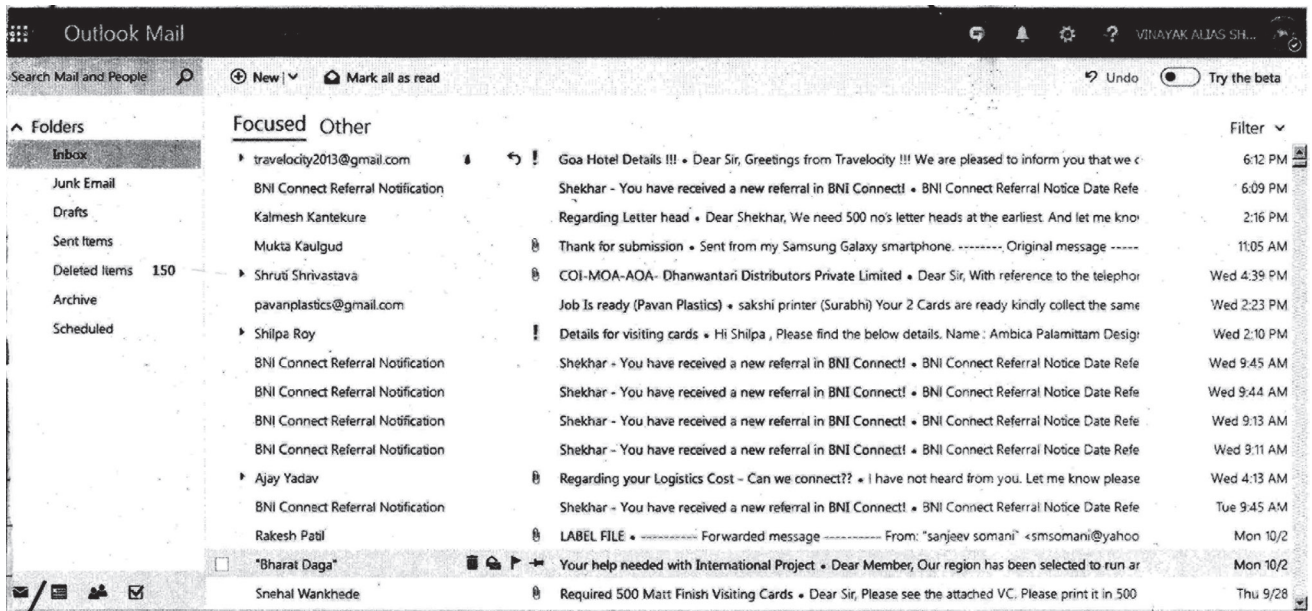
Outlook Mail

VINAYAK ALIAS SH...

Search Mail and People

⊕ New | ∨ Mark all as read

Undo Try the beta

^ Folders

Inbox

Junk Email

Drafts

Sent Items

Deleted Items 150

Archive

Scheduled

Focused Other

Filter ∨

| | | |
|---|---|---|
| travelocity2013@gmail.com | ! Goa Hotel Details !!! • Dear Sir, Greetings from Travelocity !!! We are pleased to inform you that we c | 6:12 PM |
| BNI Connect Referral Notification | Shekhar - You have received a new referral in BNI Connect! • BNI Connect Referral Notice Date Refe | 6:09 PM |
| Kalmesh Kantekure | Regarding Letter head • Dear Shekhar, We need 500 no's letter heads at the earliest. And let me kno | 2:16 PM |
| Mukta Kaulgud | Thank for submission • Sent from my Samsung Galaxy smartphone. -------- Original message ----- | 11:05 AM |
| Shruti Shrivastava | COI-MOA-AOA- Dhanwantari Distributors Private Limited • Dear Sir, With reference to the telephor | Wed 4:39 PM |
| pavanplastics@gmail.com | Job Is ready (Pavan Plastics) • sakshi printer (Surabhi) Your 2 Cards are ready kindly collect the same | Wed 2:23 PM |
| Shilpa Roy | ! Details for visiting cards • Hi Shilpa , Please find the below details. Name : Ambica Palamittam Desig | Wed 2:10 PM |
| BNI Connect Referral Notification | Shekhar - You have received a new referral in BNI Connect! • BNI Connect Referral Notice Date Refe | Wed 9:45 AM |
| BNI Connect Referral Notification | Shekhar - You have received a new referral in BNI Connect! • BNI Connect Referral Notice Date Refe | Wed 9:44 AM |
| BNI Connect Referral Notification | Shekhar - You have received a new referral in BNI Connect! • BNI Connect Referral Notice Date Refe | Wed 9:13 AM |
| BNI Connect Referral Notification | Shekhar - You have received a new referral in BNI Connect! • BNI Connect Referral Notice Date Refe | Wed 9:11 AM |
| Ajay Yadav | Regarding your Logistics Cost - Can we connect?? • I have not heard from you. Let me know please | Wed 4:13 AM |
| BNI Connect Referral Notification | Shekhar - You have received a new referral in BNI Connect! • BNI Connect Referral Notice Date Refe | Tue 9:45 AM |
| Rakesh Patil | LABEL FILE • ---------- Forwarded message ---------- From: "sanjeev somani" <smsomani@yahoo | Mon 10/2 |
| "Bharat Daga" | Your help needed with International Project • Dear Member, Our region has been selected to run ar | Mon 10/2 |
| Snehal Wankhede | Required 500 Matt Finish Visiting Cards • Dear Sir, Please see the attached VC. Please print it in 500 | Thu 9/28 |